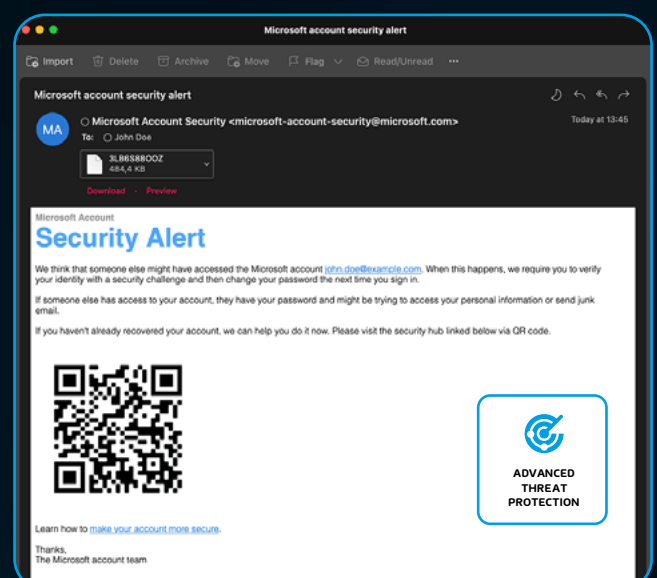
Microsoft account security alert

Import Delete Archive Move Flag Read/Unread ···

Microsoft account security alert

MA

Microsoft Account Security <microsoft-account-security@microsoft.com>

To: John Doe

Today at 13:45

3LB6S88OOZ
484,4 KB

Download · Preview

Microsoft Account

Security Alert

We think that someone else might have accessed the Microsoft account john.doe@example.com. When this happens, we require you to verify your identity with a security challenge and then change your password the next time you sign in.

If someone else has access to your account, they have your password and might be trying to access your personal information or send junk email.

If you haven't already recovered your account, we can help you do it now. Please visit the security hub linked below via QR code.

ADVANCED THREAT PROTECTION

Learn how to make your account more secure.

Thanks,
The Microsoft account team